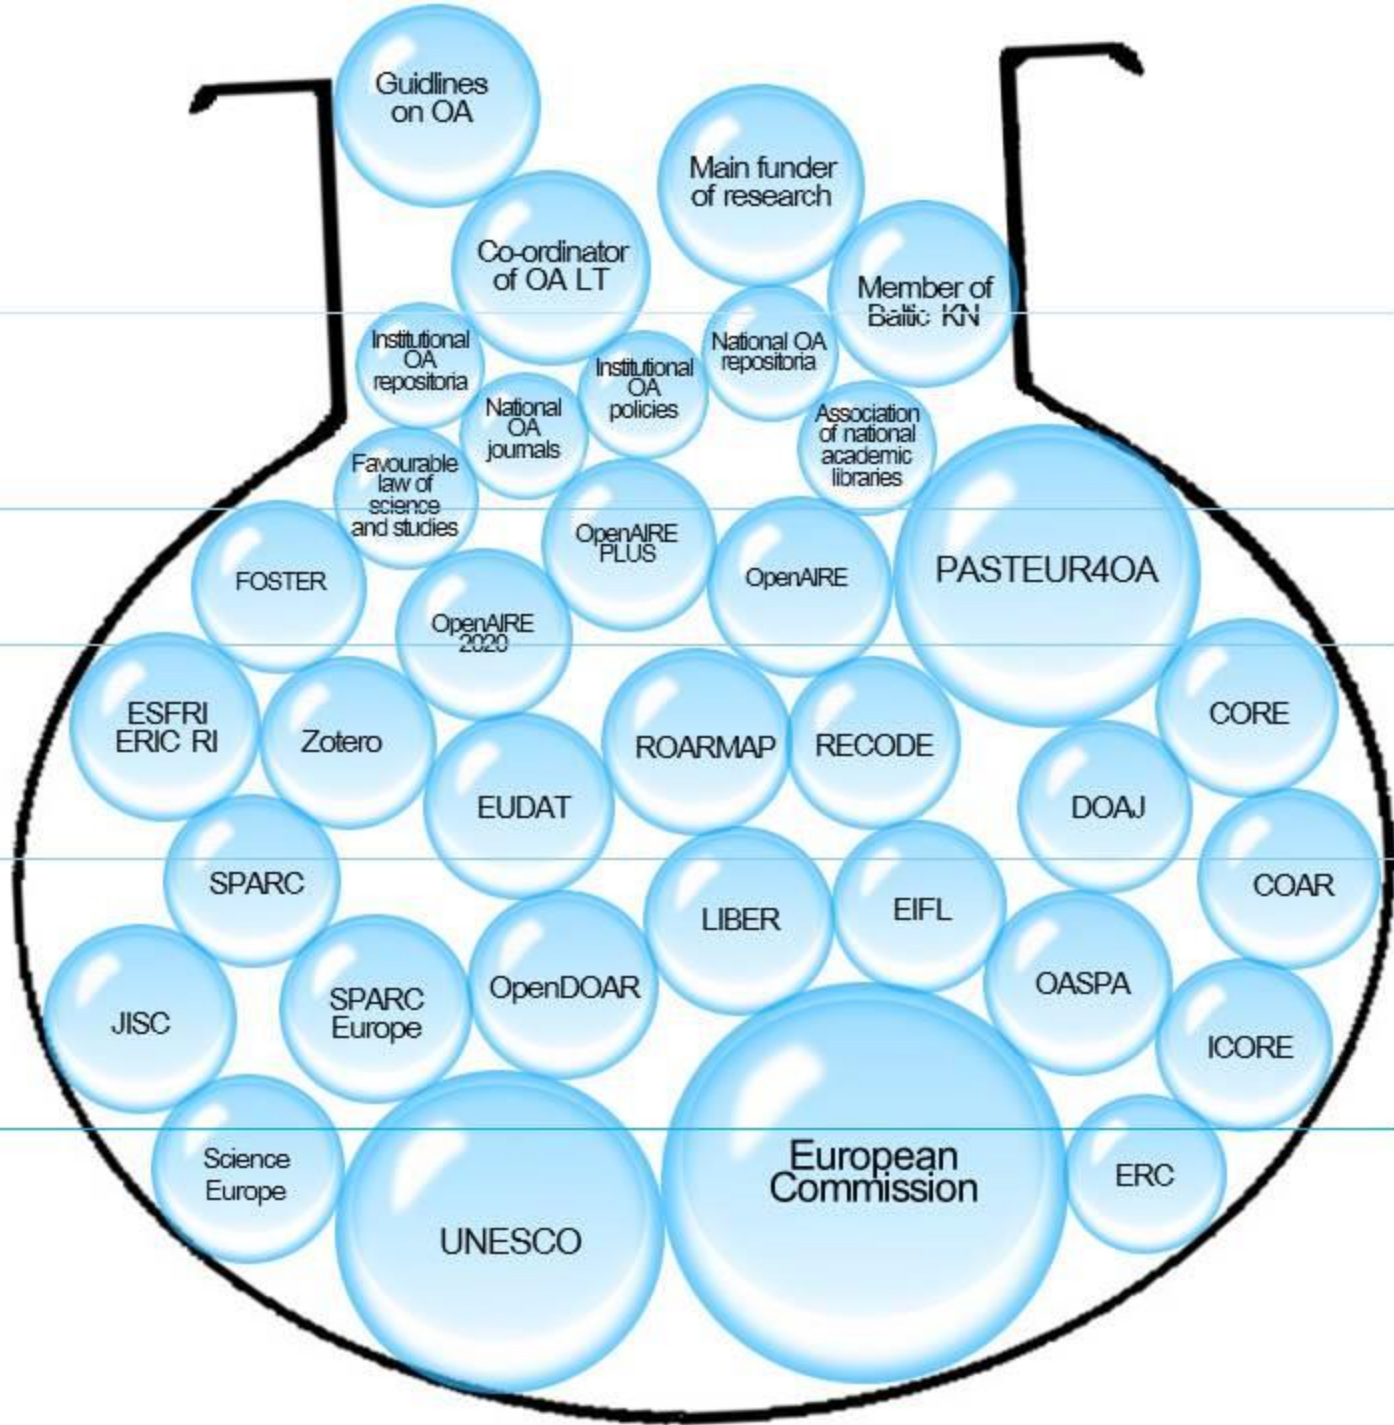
Guidlines on OA

Main funder of research

Co-ordinator of OA LT

Member of Baltic KN

Institutional OA repositoria

National OA repositoria

Institutional OA policies

National OA journals

Association of national academic libraries

Favourable law of science and studies

OpenAIRE PLUS

OpenAIRE

PASTEUR4OA

FOSTER

OpenAIRE 2020

CORE

ESFRI ERIC RI

Zotero

ROARMAP

RECODE

EUDAT

DOAJ

COAR

SPARC

LIBER

EIFL

OASPA

JISC

SPARC Europe

OpenDOAR

ICORE

Science Europe

UNESCO

European Commission

ERC